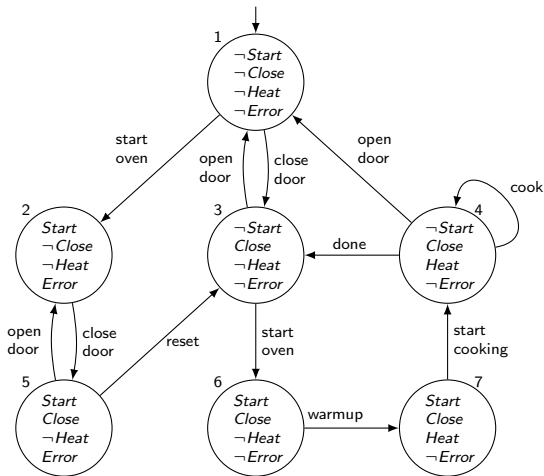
1
$\neg$Start
$\neg$Close
$\neg$Heat
$\neg$Error

start oven

open door

close door

open door

cook

2
Start
$\neg$Close
$\neg$Heat
Error

3
$\neg$Start
Close
$\neg$Heat
$\neg$Error

done

4
$\neg$Start
Close
Heat
$\neg$Error

open door

close door

reset

start oven

start cooking

5
Start
Close
$\neg$Heat
Error

6
Start
Close
$\neg$Heat
$\neg$Error

warmup

7
Start
Close
Heat
$\neg$Error